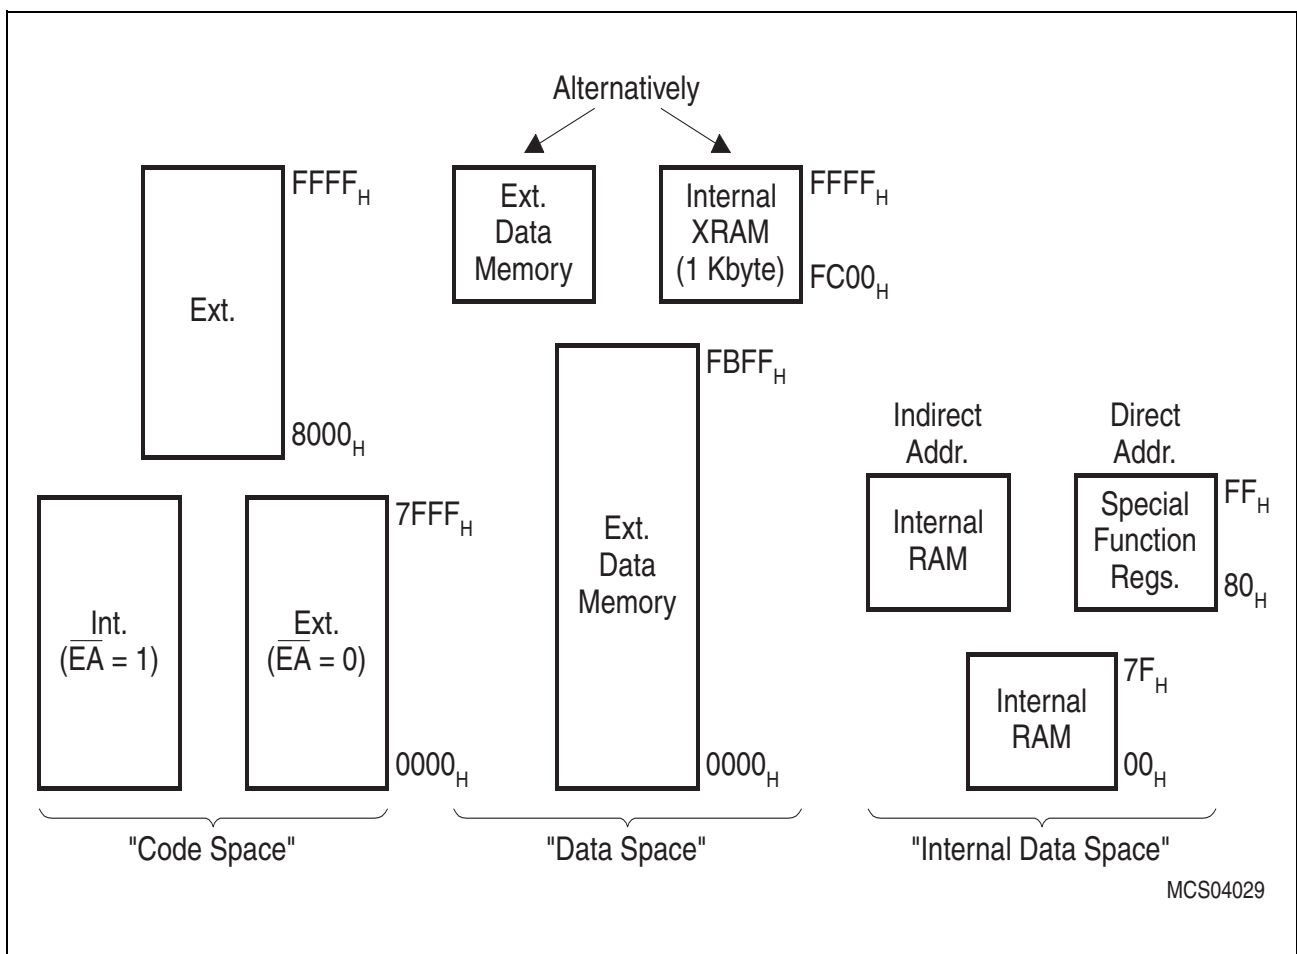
Alternatively

Ext.
$FFFF_H$
$8000_H$

Ext. Data Memory

Internal XRAM (1 Kbyte)
$FFFF_H$
$FC00_H$

Ext. Data Memory
$FBFF_H$
$0000_H$

Indirect Addr.

Direct Addr.

Internal RAM

Special Function Regs.
$FF_H$
$80_H$

Int. ($\overline{EA}$ = 1)

Ext. ($\overline{EA}$ = 0)
$7FFF_H$
$0000_H$

Internal RAM
$7F_H$
$00_H$

"Code Space"

"Data Space"

"Internal Data Space"

MCS04029